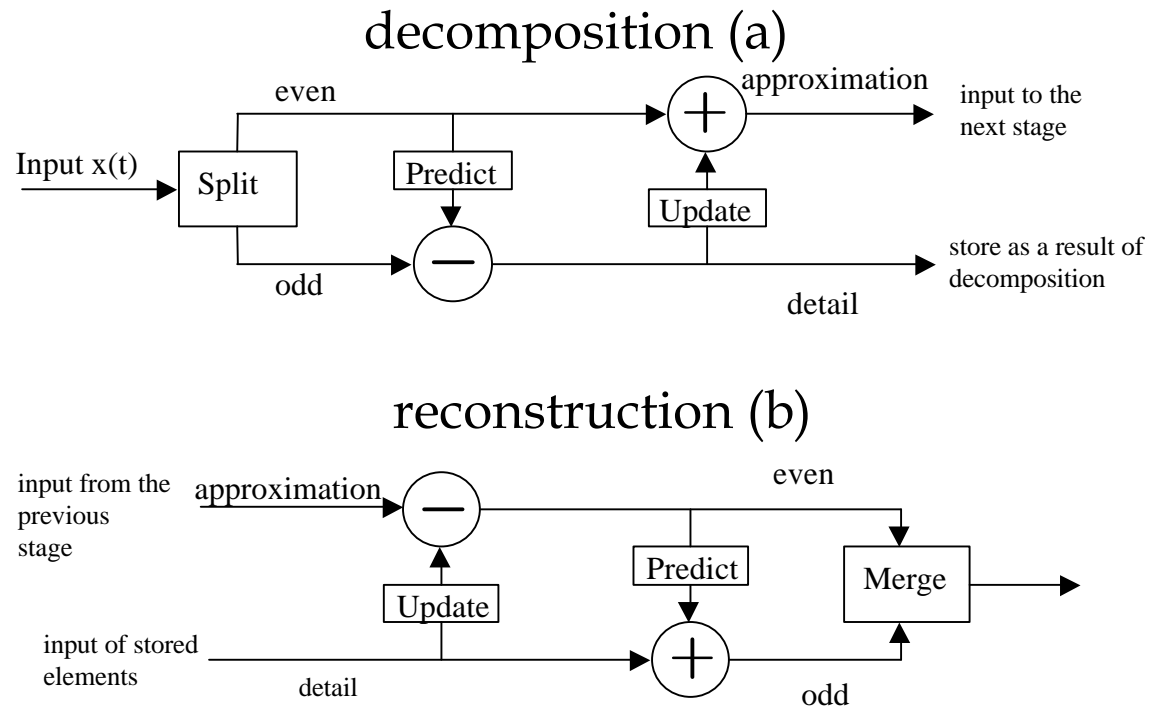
decomposition (a)

even

approximation

input to the next stage

Input x(t)

Split

Predict

Update

store as a result of decomposition

odd

detail

reconstruction (b)

input from the previous stage

approximation

even

Predict

Merge

Update

input of stored elements

detail

odd